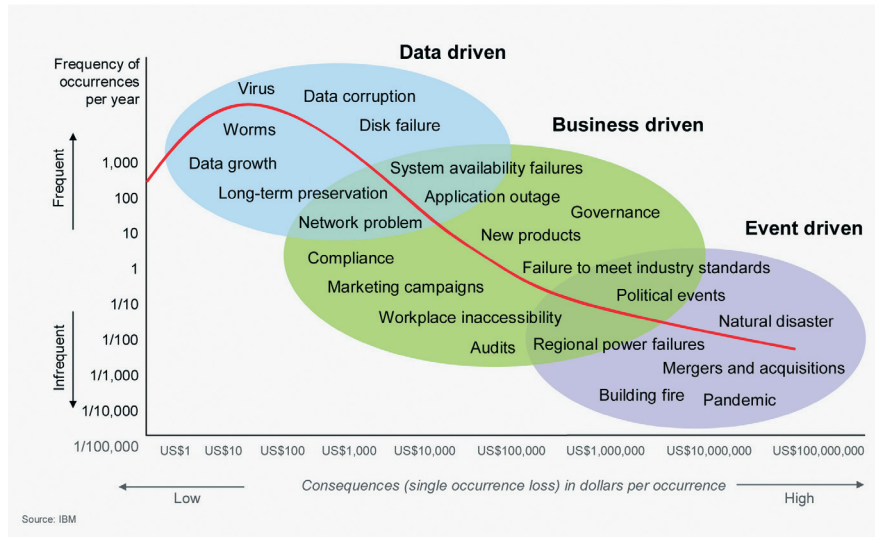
Data driven

Business driven

Event driven

Frequency of occurrences per year

Frequent

Infrequent

1,000
100
10
1
1/10
1/100
1/1,000
1/10,000
1/100,000

Virus
Data corruption
Worms
Disk failure
Data growth
Long-term preservation
System availability failures
Application outage
Network problem
Governance
New products
Compliance
Failure to meet industry standards
Marketing campaigns
Political events
Workplace inaccessibility
Natural disaster
Audits
Regional power failures
Mergers and acquisitions
Building fire
Pandemic

US\$1 US\$10 US\$100 US\$1,000 US\$10,000 US\$100,000 US\$1,000,000 US\$10,000,000 US\$100,000,000

Low
Consequences (single occurrence loss) in dollars per occurrence
High

Source: IBM